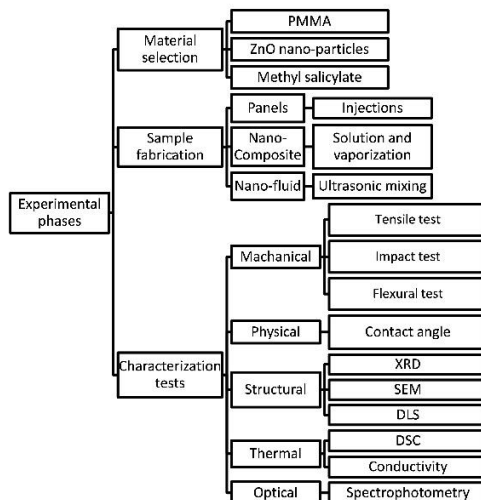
Experimental phases

Material selection

PMMA

ZnO nano-particles

Methyl salicylate

Sample fabrication

Panels

Injections

Nano-Composite

Solution and vaporization

Nano-fluid

Ultrasonic mixing

Characterization tests

Machanical

Tensile test

Impact test

Flexural test

Physical

Contact angle

Structural

XRD

SEM

DLS

Thermal

DSC

Conductivity

Optical

Spectrophotometry